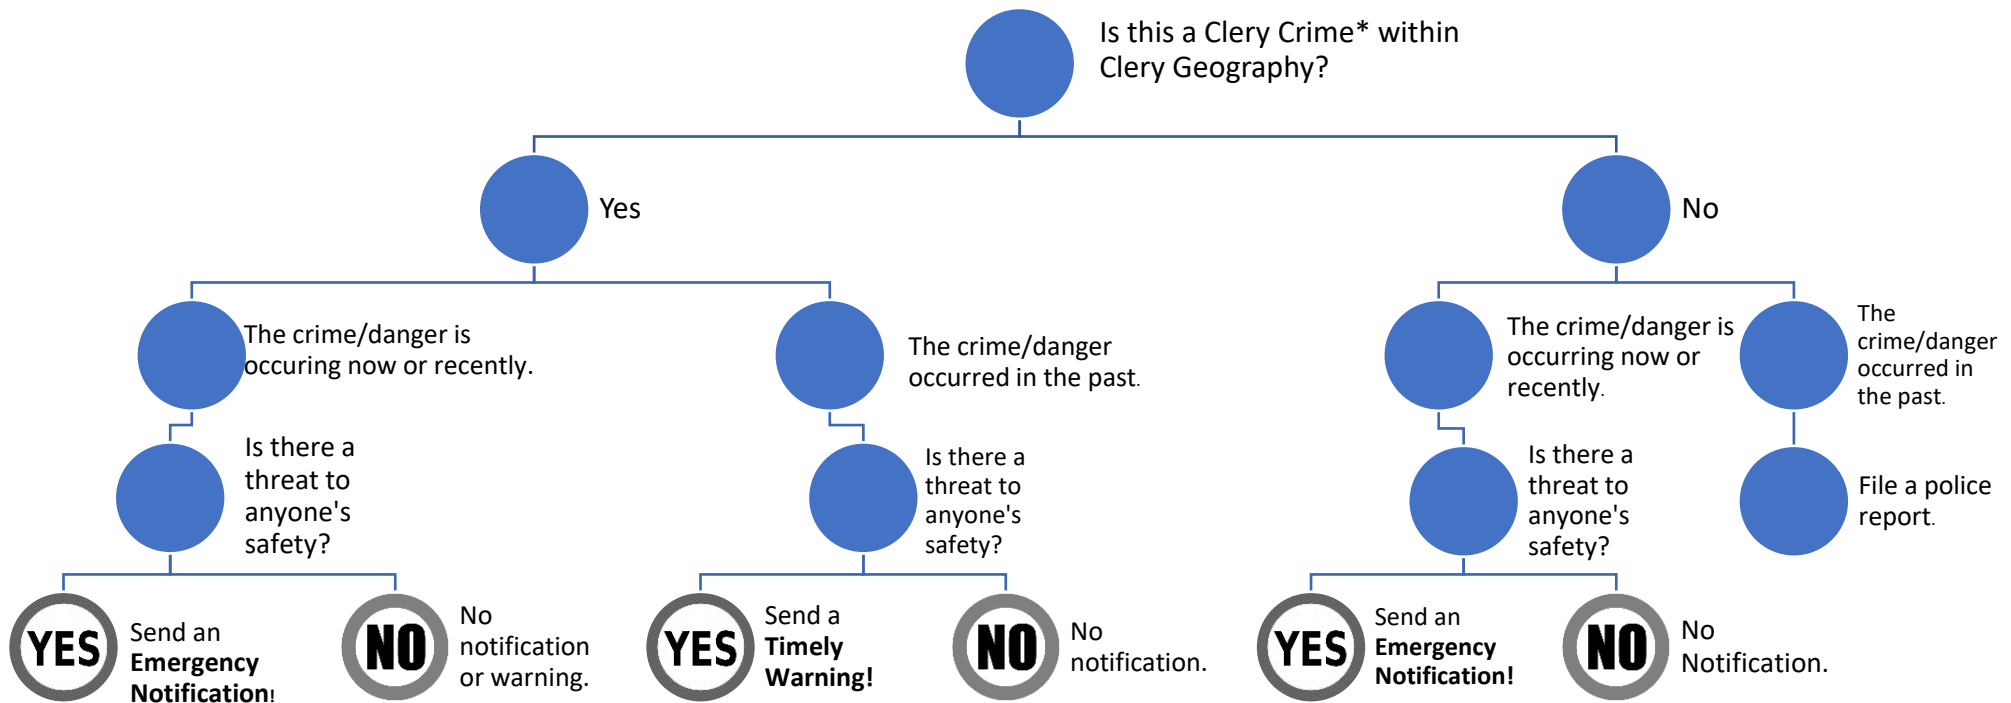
Is this a Clery Crime* within Clery Geography?

Yes

The crime/danger is occuring now or recently.

Is there a threat to anyone's safety?

YES Send an Emergency Notification!

NO No notification or warning.

The crime/danger occurred in the past.

Is there a threat to anyone's safety?

YES Send a Timely Warning!

NO No notification.

No

The crime/danger is occurring now or recently.

Is there a threat to anyone's safety?

YES Send an Emergency Notification!

NO No Notification.

The crime/danger occurred in the past.

File a police report.